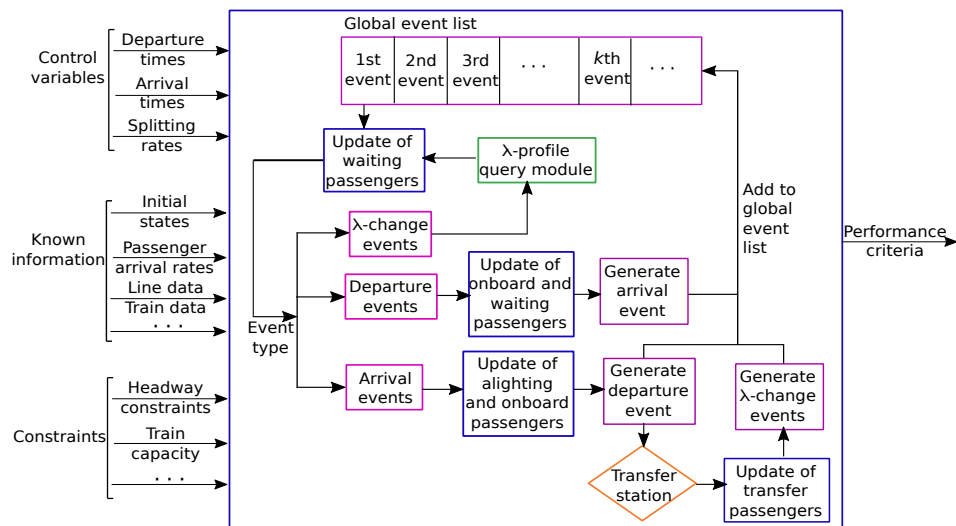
Global event list

| 1st event | 2nd event | 3rd event | . . . | $k$th event | . . . |
|---|---|---|---|---|---|

Control variables
Departure times
Arrival times
Splitting rates

Known information
Initial states
Passenger arrival rates
Line data
Train data
. . .

Constraints
Headway constraints
Train capacity
. . .

Update of waiting passengers
λ-profile query module
λ-change events
Event type
Departure events
Update of onboard and waiting passengers
Generate arrival event
Add to global event list
Performance criteria
Arrival events
Update of alighting and onboard passengers
Generate departure event
Generate λ-change events
Transfer station
Update of transfer passengers